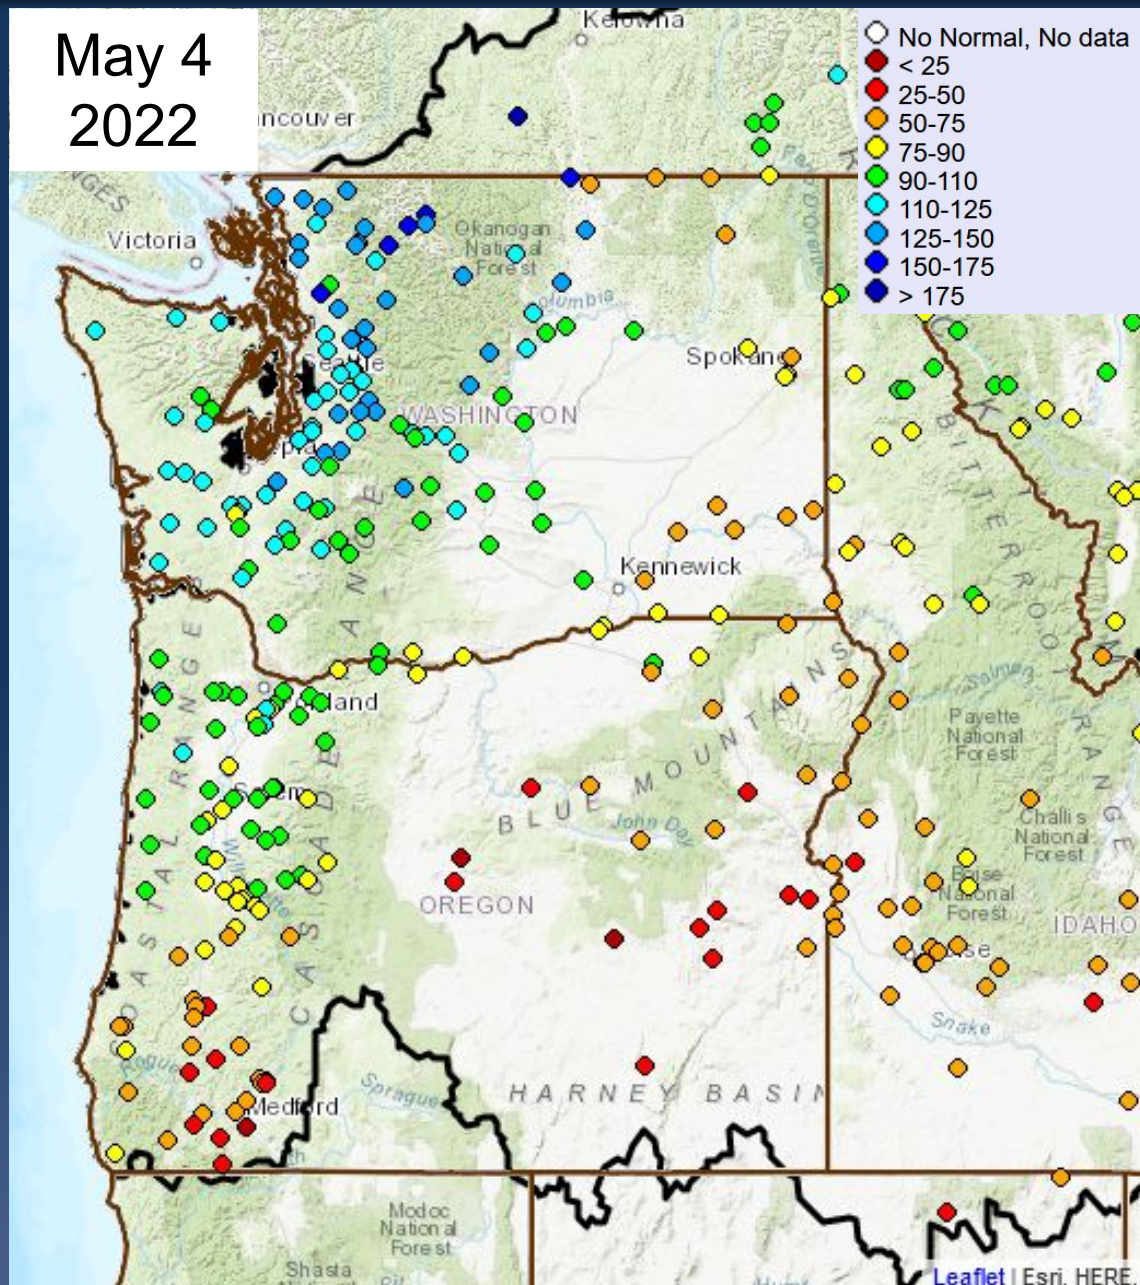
May 4
2022

No Normal, No data
< 25
25-50
50-75
75-90
90-110
110-125
125-150
150-175
> 175

Kelowna
Vancouver
Victoria
Okanogan National Forest
Columbia
Spokane
Seattle
WASHINGTON
Kennewick
Portland
Salem
BLUE MOUNTAINS
John Day
OREGON
HARNEY BASIN
Medford
Sprague
Modoc National Forest
Shasta
Payette National Forest
Challis National Forest
Boise National Forest
Boise
IDAHO
Snake
BITTERROOT RANGE
Salmon
COAST RANGE
CASCADE RANGE
Willamette
Leaflet | Esri, HERE